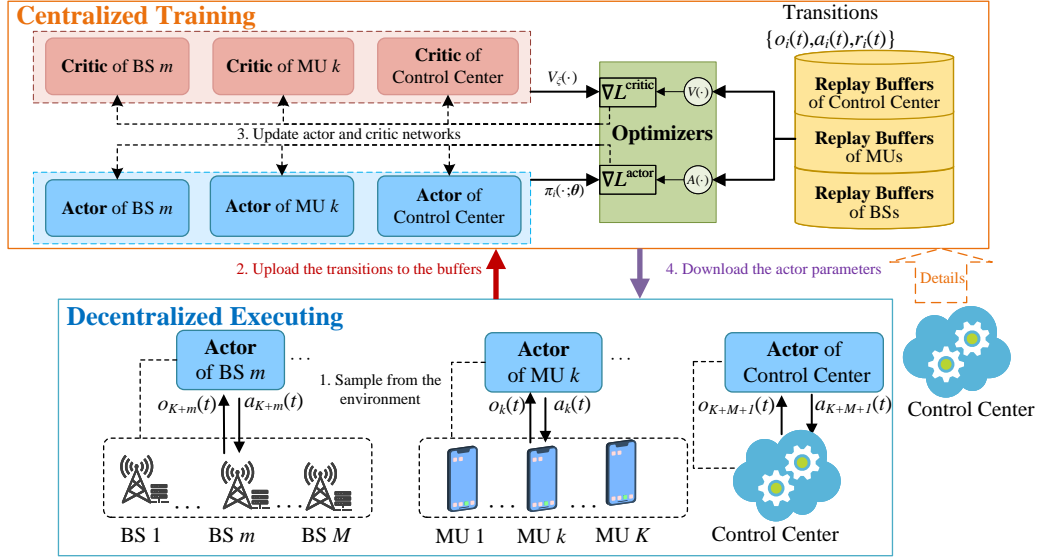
Centralized Training

Transitions $\{o_i(t),a_i(t),r_i(t)\}$

**Critic** of BS $m$

**Critic** of MU $k$

**Critic** of Control Center

$V_\varsigma(\cdot)$

$\nabla L^{\text{critic}}$

$V(\cdot)$

**Replay Buffers** of Control Center

3. Update actor and critic networks

**Optimizers**

**Replay Buffers** of MUs

**Actor** of BS $m$

**Actor** of MU $k$

**Actor** of Control Center

$\pi_i(\cdot;\boldsymbol{\theta})$

$\nabla L^{\text{actor}}$

$A(\cdot)$

**Replay Buffers** of BSs

2. Upload the transitions to the buffers

4. Download the actor parameters

Details

Decentralized Executing

**Actor** of BS $m$ . . .

1. Sample from the environment

$o_{K+m}(t)$ $a_{K+m}(t)$

**Actor** of MU $k$ . . .

$o_k(t)$ $a_k(t)$

**Actor** of Control Center

$o_{K+M+1}(t)$ $a_{K+M+1}(t)$

Control Center

BS 1 . . . BS $m$ . . . BS $M$

MU 1 . . . MU $k$ . . . MU $K$

Control Center